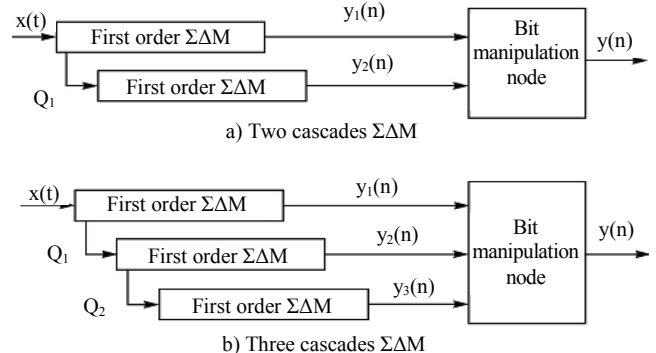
x(t)
First order ΣΔM
$y_1(n)$
First order ΣΔM
$y_2(n)$
$Q_1$
Bit manipulation node
y(n)
a) Two cascades ΣΔM

x(t)
First order ΣΔM
$y_1(n)$
$Q_1$
First order ΣΔM
$y_2(n)$
$Q_2$
First order ΣΔM
$y_3(n)$
Bit manipulation node
y(n)
b) Three cascades ΣΔM